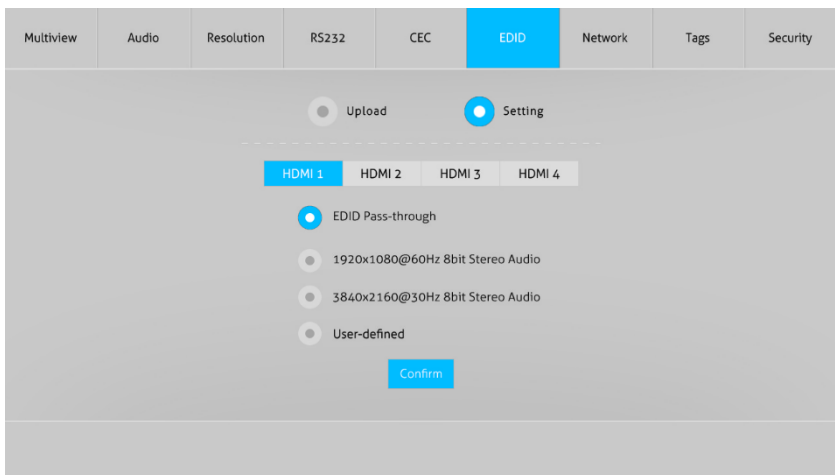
Multiview | Audio | Resolution | RS232 | CEC | EDID | Network | Tags | Security

Upload

Setting

HDMI 1 | HDMI 2 | HDMI 3 | HDMI 4

EDID Pass-through

1920x1080@60Hz 8bit Stereo Audio

3840x2160@30Hz 8bit Stereo Audio

User-defined

Confirm